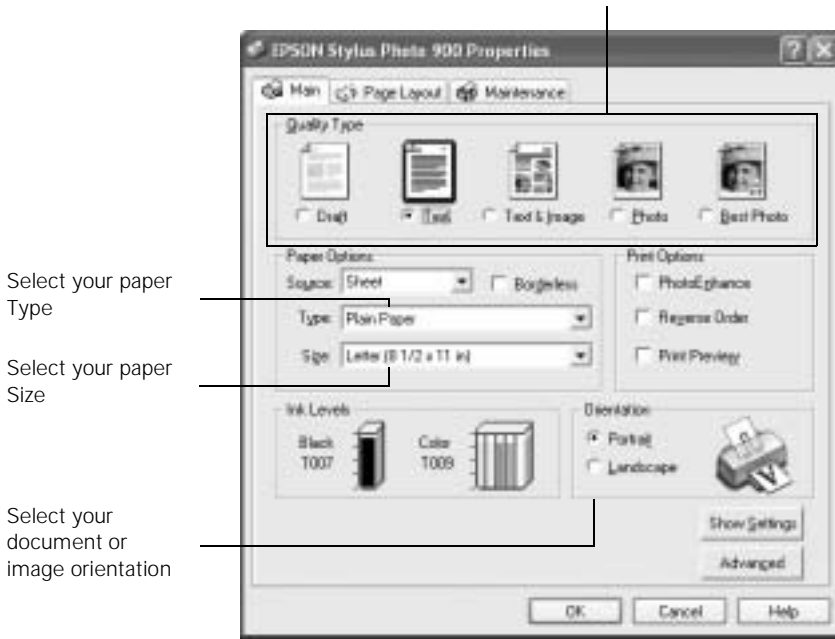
EPSON Stylus Photo 900 Properties

Main | Page Layout | Maintenance

Quality Type

Draft | Text | Text & Image | Photo | Best Photo

Paper Options

Source: Sheet

Borderless

Type: Plain Paper

Size: Letter (8 1/2 x 11 in)

Print Options

PhotoEnhance

Reverse Order

Print Preview

Ink Levels

Black T007

Color T009

Orientation

Portrait

Landscape

Show Settings

Advanced

OK | Cancel | Help

Select your paper Type

Select your paper Size

Select your document or image orientation